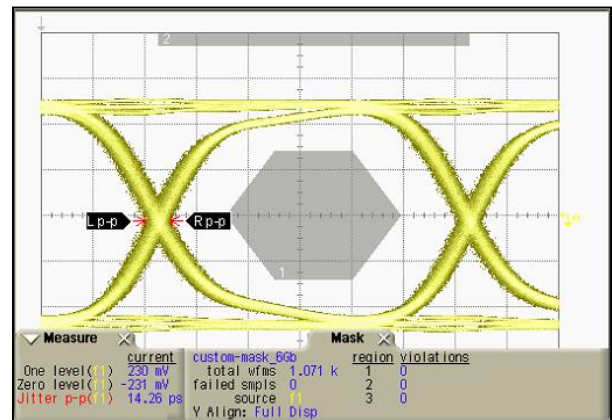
2

Lp-p

Rp-p

1

Measure

current

One level(f1) 230 mV

Zero level(f1) -231 mV

Jitter p-p(f1) 14.26 ps

Mask

custom-mask_6Gb

total wfms 1.071 k

failed smpls 0

source f1

Y Align: Full Disp

| region | violations |
|---|---|
| 1 | 0 |
| 2 | 0 |
| 3 | 0 |